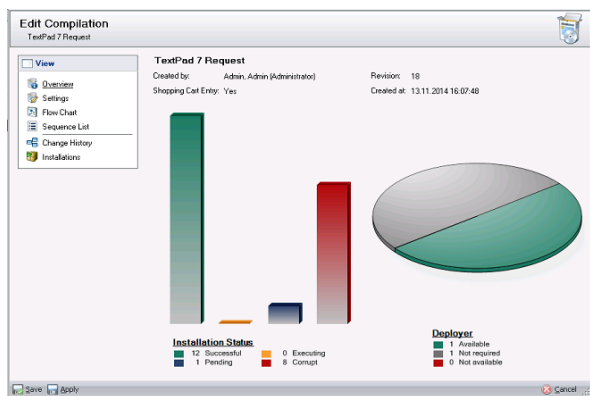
Edit Compilation
TextPad 7 Request

View
Overview
Settings
Flow Chart
Sequence List
Change History
Installations

TextPad 7 Request
Created by: Admin, Admin (Administrator)
Revision: 18
Shopping Cart Entry: Yes
Created at: 13.11.2014 16:07:48

Installation Status
12 Successful
0 Executing
1 Pending
8 Corrupt

Deployer
1 Available
1 Not required
0 Not available

Save
Apply
Cancel